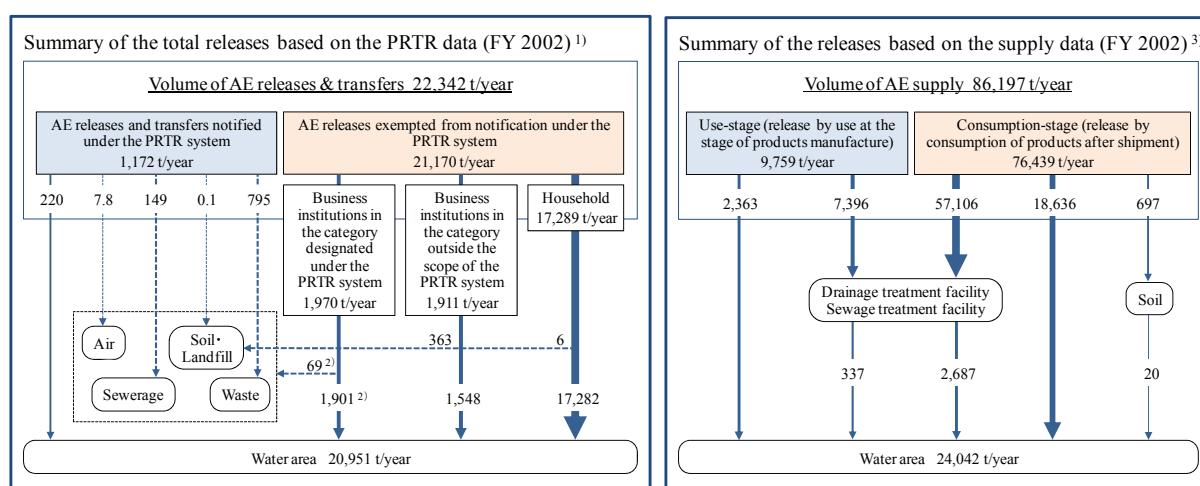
Summary of the total releases based on the PRTR data (FY 2002) $^{1)}$

Volume of AE releases & transfers 22,342 t/year

AE releases and transfers notified under the PRTR system
1,172 t/year

AE releases exempted from notification under the PRTR system
21,170 t/year

220 7.8 149 0.1 795

Business institutions in the category designated under the PRTR system
1,970 t/year

Business institutions in the category outside the scope of the PRTR system
1,911 t/year

Household
17,289 t/year

Air

Soil・Landfill

Sewerage

Waste

363

6

69 $^{2)}$

1,901 $^{2)}$

1,548

17,282

Water area 20,951 t/year

Summary of the releases based on the supply data (FY 2002) $^{3)}$

Volume of AE supply 86,197 t/year

Use-stage (release by use at the stage of products manufacture)
9,759 t/year

Consumption-stage (release by consumption of products after shipment)
76,439 t/year

2,363 7,396 57,106 18,636 697

Drainage treatment facility
Sewage treatment facility

Soil

337 2,687 20

Water area 24,042 t/year